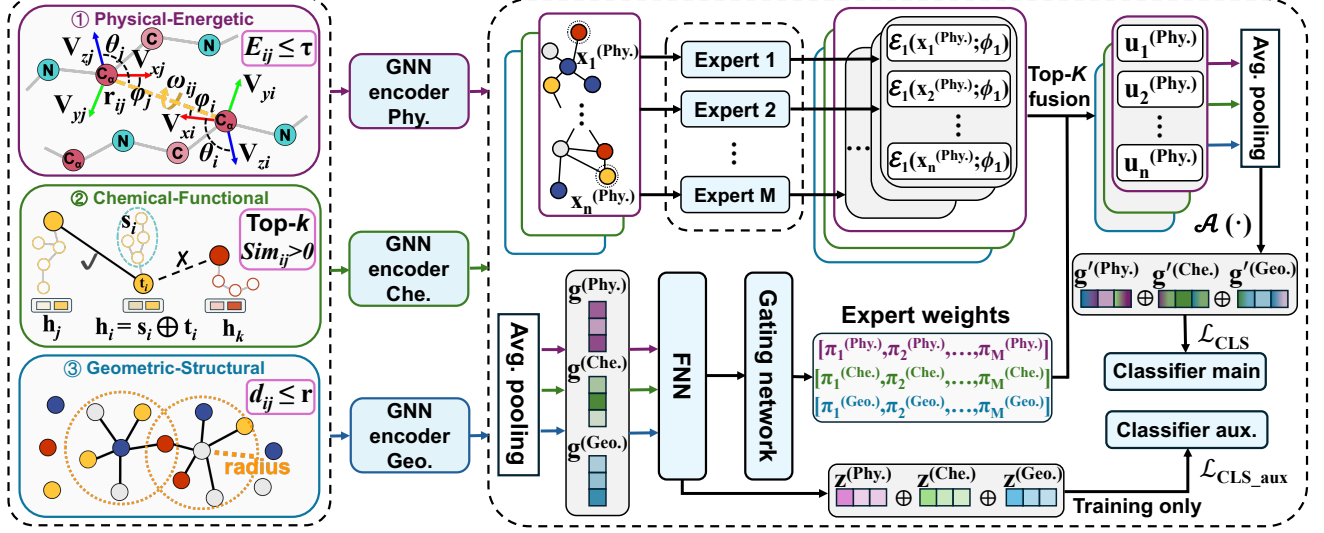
① Physical-Energetic

$\mathbf{V}_{zj}$ $\theta_j$ C N $E_{ij} \leq \tau$

N $\mathbf{C_\alpha}$ $\mathbf{V}_{xj}$ $\omega_{ij}$

$\mathbf{V}_{yj}$ $\mathbf{r}_{ij}$ $\varphi_j$ $\varphi_i$ $\mathbf{V}_{yi}$

$\mathbf{V}_{xi}$ $\mathbf{C_\alpha}$

$\mathbf{C_\alpha}$ N C $\theta_i$ $\mathbf{V}_{zi}$ N

② Chemical-Functional

$\mathbf{s}_i$ Top-$k$ $Sim_{ij}>0$

$\mathbf{t}_i$

$\mathbf{h}_j$ $\mathbf{h}_i = \mathbf{s}_i \oplus \mathbf{t}_i$ $\mathbf{h}_k$

③ Geometric-Structural

$d_{ij} \leq \mathbf{r}$

radius

GNN encoder Phy.

GNN encoder Che.

GNN encoder Geo.

$\mathbf{x}_1^{(\mathbf{Phy.})}$

$\mathbf{x}_n^{(\mathbf{Phy.})}$

Expert 1

Expert 2

Expert M

$\mathcal{E}_1(\mathbf{x}_1^{(\mathbf{Phy.})};\phi_1)$

$\mathcal{E}_1(\mathbf{x}_2^{(\mathbf{Phy.})};\phi_1)$

$\mathcal{E}_1(\mathbf{x}_n^{(\mathbf{Phy.})};\phi_1)$

Top-$K$ fusion

$\mathbf{u}_1^{(\mathbf{Phy.})}$

$\mathbf{u}_2^{(\mathbf{Phy.})}$

$\mathbf{u}_n^{(\mathbf{Phy.})}$

Avg. pooling

$\mathcal{A}(\cdot)$

$\mathbf{g'}^{(\mathbf{Phy.})}$ $\oplus$ $\mathbf{g'}^{(\mathbf{Che.})}$ $\oplus$ $\mathbf{g'}^{(\mathbf{Geo.})}$

$\mathcal{L}_{\mathbf{CLS}}$

Classifier main

Avg. pooling

$\mathbf{g}^{(\mathbf{Phy.})}$

$\mathbf{g}^{(\mathbf{Che.})}$

$\mathbf{g}^{(\mathbf{Geo.})}$

FNN

Gating network

Expert weights

$[\pi_1^{(\mathbf{Phy.})}, \pi_2^{(\mathbf{Phy.})}, \ldots, \pi_M^{(\mathbf{Phy.})}]$

$[\pi_1^{(\mathbf{Che.})}, \pi_2^{(\mathbf{Che.})}, \ldots, \pi_M^{(\mathbf{Che.})}]$

$[\pi_1^{(\mathbf{Geo.})}, \pi_2^{(\mathbf{Geo.})}, \ldots, \pi_M^{(\mathbf{Geo.})}]$

Classifier aux.

$\mathcal{L}_{\mathbf{CLS\_aux}}$

$\mathbf{z}^{(\mathbf{Phy.})}$ $\oplus$ $\mathbf{z}^{(\mathbf{Che.})}$ $\oplus$ $\mathbf{z}^{(\mathbf{Geo.})}$

Training only